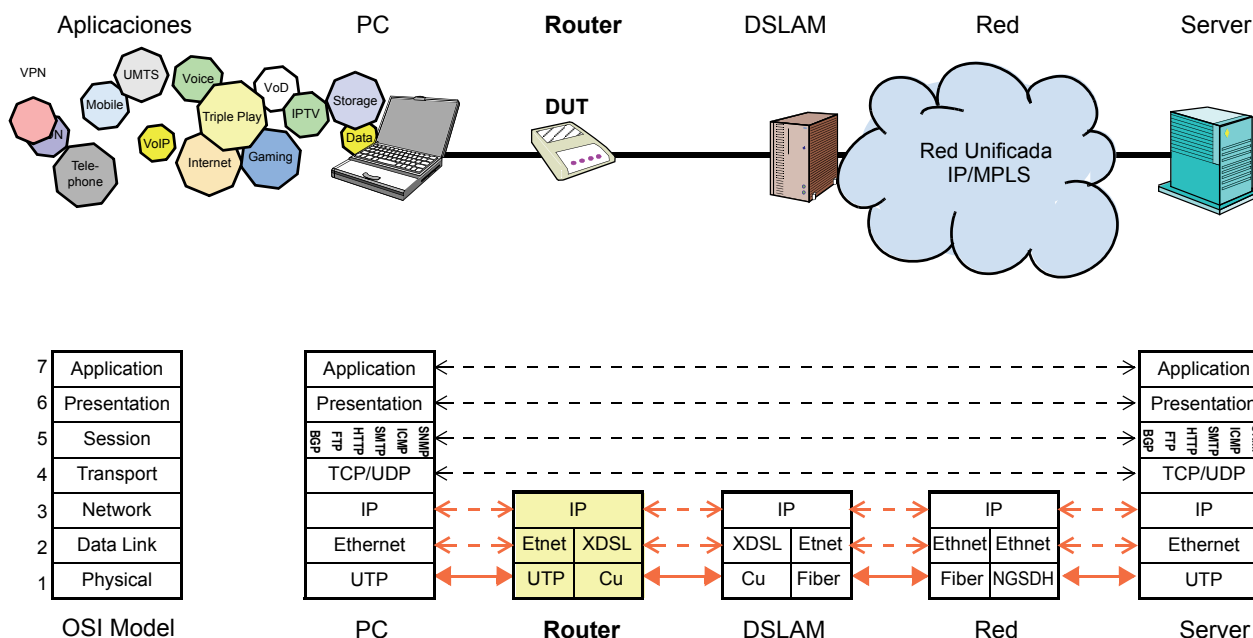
Aplicaciones PC **Router** DSLAM Red Server

VPN
N
Tele-phone
Mobile
UMTS
Voice
VoIP
Triple Play
VoD
IPTV
Storage
Data
Internet
Gaming

DUT

Red Unificada IP/MPLS

| | OSI Model |
|---|---|
| 7 | Application |
| 6 | Presentation |
| 5 | Session |
| 4 | Transport |
| 3 | Network |
| 2 | Data Link |
| 1 | Physical |

OSI Model

PC:
Application
Presentation
BGP FTP HTTP SMTP ICMP SNMP
TCP/UDP
IP
Ethernet
UTP

Router:
IP
Etnet | XDSL
UTP | Cu

DSLAM:
IP
XDSL | Etnet
Cu | Fiber

Red:
IP
Ethnet | Ethnet
Fiber | NGSDH

Server:
Application
Presentation
BGP FTP HTTP SMTP ICMP
TCP/UDP
IP
Ethernet
UTP

PC **Router** DSLAM Red Server